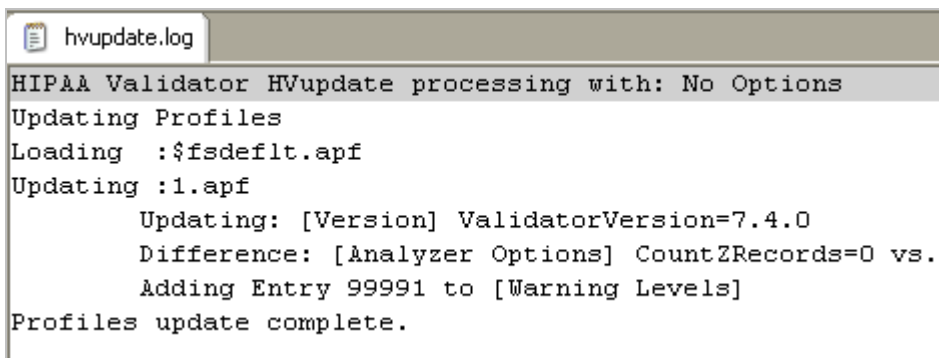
hvupdate.log

HIPAA Validator HVupdate processing with: No Options
Updating Profiles
Loading :$fsdeflt.apf
Updating :1.apf
Updating: [Version] ValidatorVersion=7.4.0
Difference: [Analyzer Options] CountZRecords=0 vs.
Adding Entry 99991 to [Warning Levels]
Profiles update complete.